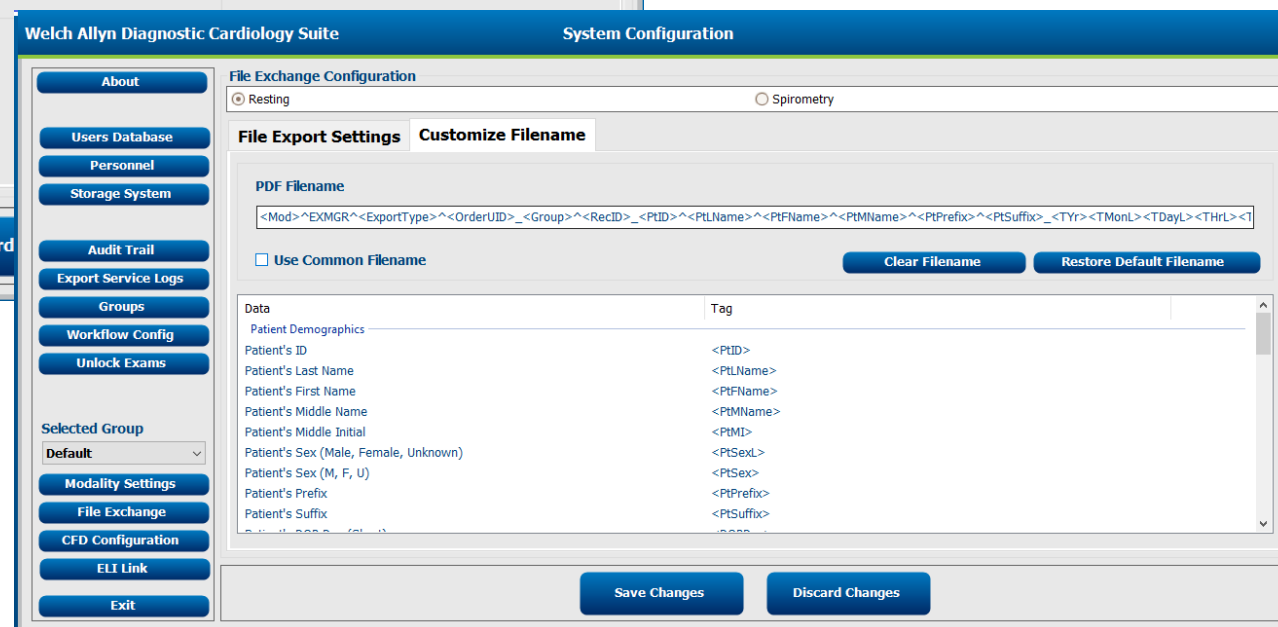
Welch Allyn Diagnostic Cardiology Suite

System Configuration

rd

About

Users Database

Personnel

Storage System

Audit Trail

Export Service Logs

Groups

Workflow Config

Unlock Exams

Selected Group

Default

Modality Settings

File Exchange

CFD Configuration

ELI Link

Exit

File Exchange Configuration

Resting

Spirometry

File Export Settings

Customize Filename

PDF Filename

<Mod>^EXMGR^<ExportType>^<OrderUID>_<Group>^<RecID>_<PtID>^<PtLName>^<PtFName>^<PtMName>^<PtPrefix>^<PtSuffix>_<TYr><TMonL><TDayL><THrL><T

Use Common Filename

Clear Filename

Restore Default Filename

| Data | Tag |
|---|---|
| Patient Demographics | |
| Patient's ID | <PtID> |
| Patient's Last Name | <PtLName> |
| Patient's First Name | <PtFName> |
| Patient's Middle Name | <PtMName> |
| Patient's Middle Initial | <PtMI> |
| Patient's Sex (Male, Female, Unknown) | <PtSexL> |
| Patient's Sex (M, F, U) | <PtSex> |
| Patient's Prefix | <PtPrefix> |
| Patient's Suffix | <PtSuffix> |
| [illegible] | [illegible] |

Save Changes

Discard Changes